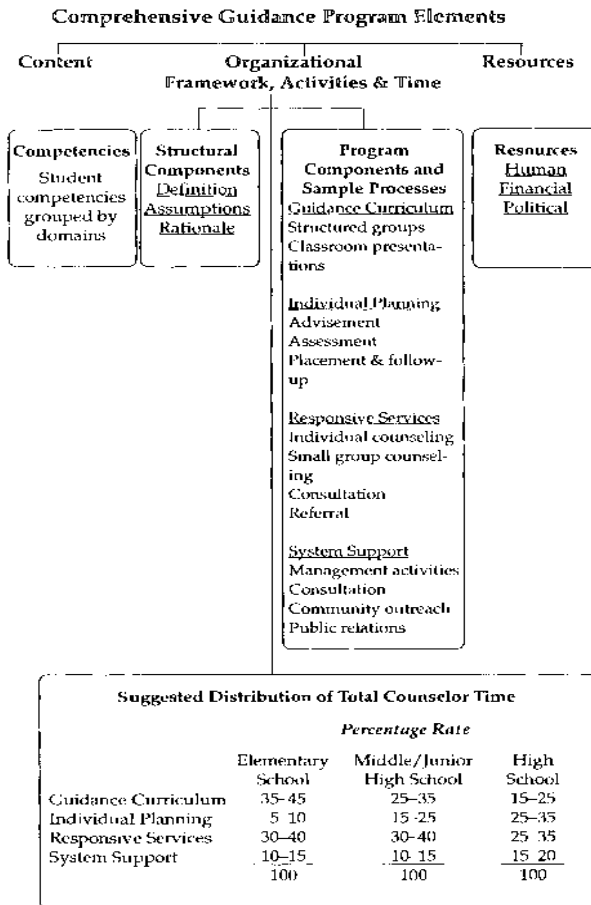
Comprehensive Guidance Program Elements

Content

Organizational Framework, Activities & Time

Resources

Competencies
Student competencies grouped by domains

Structural Components
Definition
Assumptions
Rationale

Program Components and Sample Processes
Guidance Curriculum
Structured groups
Classroom presentations

Individual Planning
Advisement
Assessment
Placement & follow-up

Responsive Services
Individual counseling
Small group counseling
Consultation
Referral

System Support
Management activities
Consultation
Community outreach
Public relations

Resources
Human
Financial
Political

Suggested Distribution of Total Counselor Time

Percentage Rate

| | Elementary School | Middle/Junior High School | High School |
|---|---|---|---|
| Guidance Curriculum | 35-45 | 25-35 | 15-25 |
| Individual Planning | 5 10 | 15 -25 | 25-35 |
| Responsive Services | 30-40 | 30-40 | 25 35 |
| System Support | 10-15 | 10 15 | 15 20 |
| | 100 | 100 | 100 |